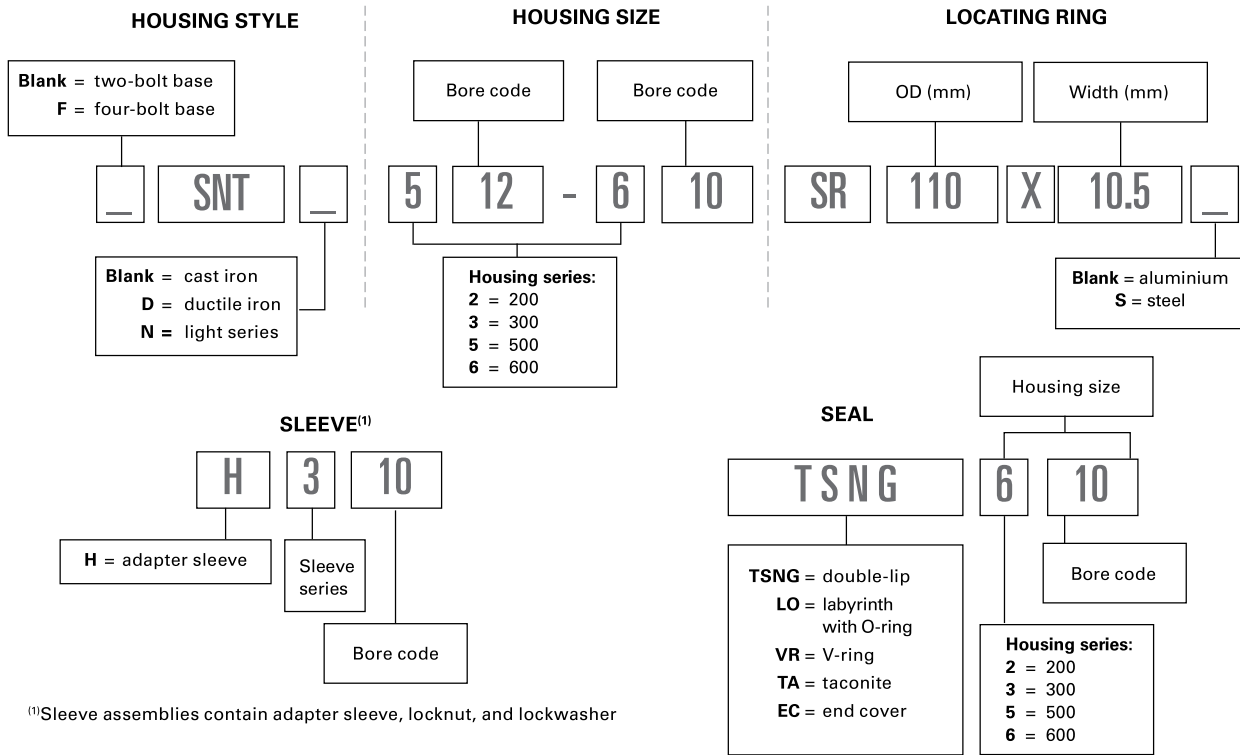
HOUSING STYLE

**Blank** = two-bolt base
**F** = four-bolt base

_ SNT _

**Blank** = cast iron
**D** = ductile iron
**N** = light series

HOUSING SIZE

Bore code

Bore code

5 12 - 6 10

**Housing series:**
**2** = 200
**3** = 300
**5** = 500
**6** = 600

LOCATING RING

OD (mm)

Width (mm)

SR 110 X 10.5 _

**Blank** = aluminium
**S** = steel

SLEEVE$^{(1)}$

H 3 10

**H** = adapter sleeve

Sleeve series

Bore code

$^{(1)}$Sleeve assemblies contain adapter sleeve, locknut, and lockwasher

SEAL

Housing size

TSNG 6 10

**TSNG** = double-lip
**LO** = labyrinth with O-ring
**VR** = V-ring
**TA** = taconite
**EC** = end cover

Bore code

**Housing series:**
**2** = 200
**3** = 300
**5** = 500
**6** = 600